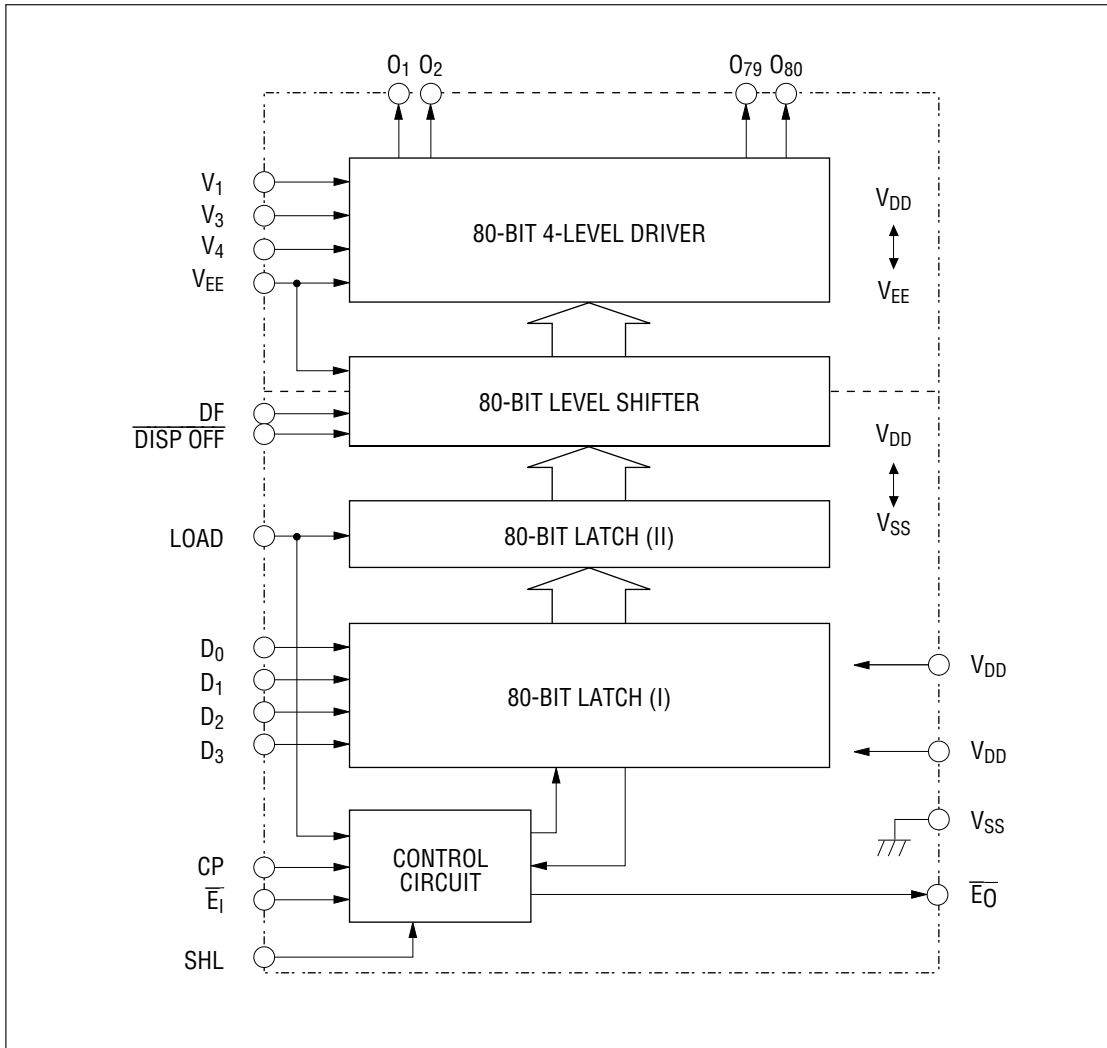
$O_1$ $O_2$ $O_{79}$ $O_{80}$

$V_1$
$V_3$
$V_4$
$V_{EE}$

80-BIT 4-LEVEL DRIVER

$V_{DD}$
$V_{EE}$

$\overline{DF}$
$\overline{DISP\ OFF}$

80-BIT LEVEL SHIFTER

$V_{DD}$
$V_{SS}$

LOAD

80-BIT LATCH (II)

$D_0$
$D_1$
$D_2$
$D_3$

80-BIT LATCH (I)

$V_{DD}$
$V_{DD}$
$V_{SS}$

CP
$\overline{E_I}$

CONTROL CIRCUIT

$\overline{E_O}$

SHL